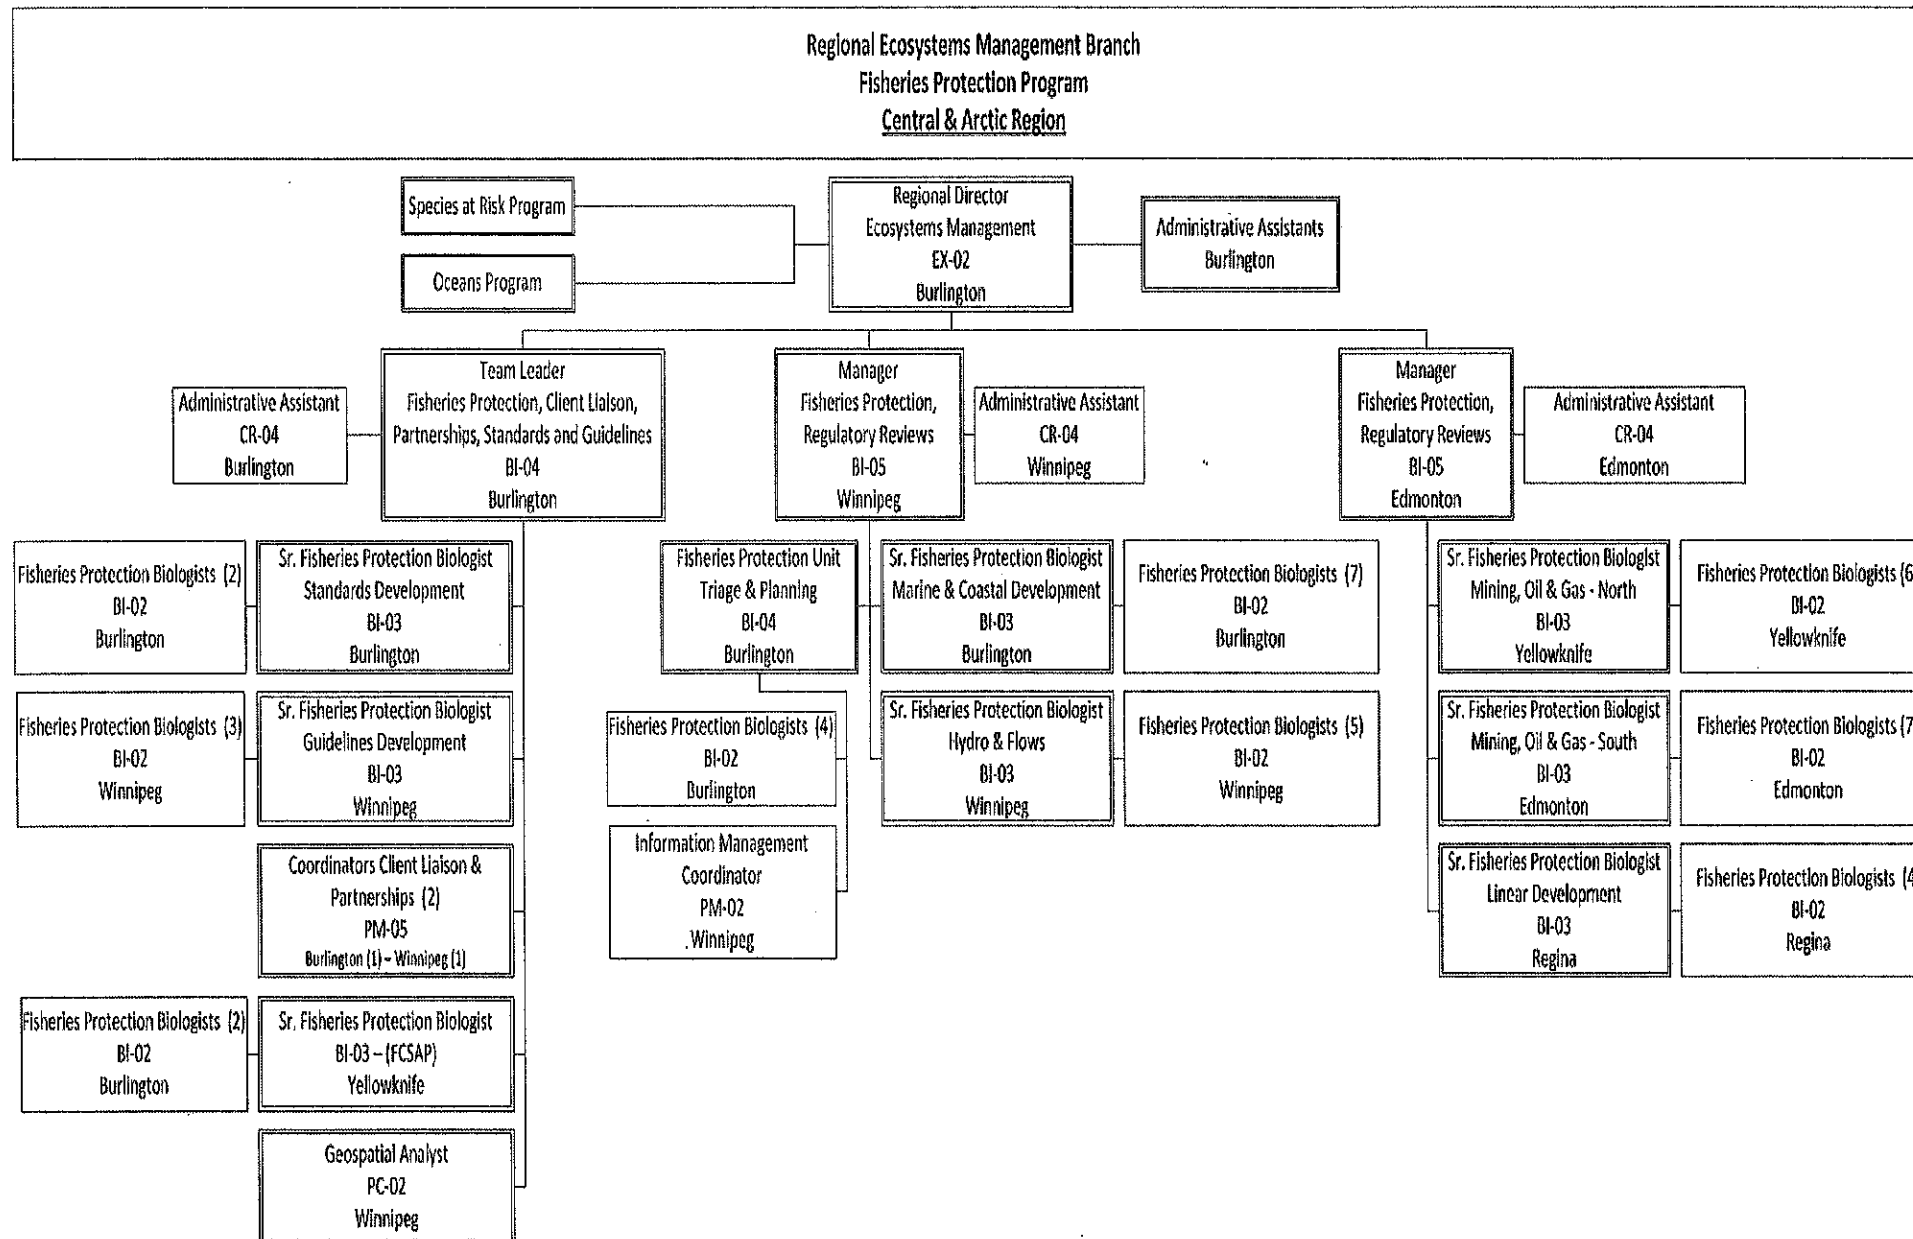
Regional Ecosystems Management Branch
Fisheries Protection Program
Central & Arctic Region

Species at Risk Program

Oceans Program

Regional Director
Ecosystems Management
EX-02
Burlington

Administrative Assistants
Burlington

Administrative Assistant
CR-04
Burlington

Team Leader
Fisheries Protection, Client Liaison, Partnerships, Standards and Guidelines
BI-04
Burlington

Manager
Fisheries Protection, Regulatory Reviews
BI-05
Winnipeg

Administrative Assistant
CR-04
Winnipeg

Manager
Fisheries Protection, Regulatory Reviews
BI-05
Edmonton

Administrative Assistant
CR-04
Edmonton

Fisheries Protection Biologists (2)
BI-02
Burlington

Sr. Fisheries Protection Biologist
Standards Development
BI-03
Burlington

Fisheries Protection Biologists (3)
BI-02
Winnipeg

Sr. Fisheries Protection Biologist
Guidelines Development
BI-03
Winnipeg

Coordinators Client Liaison & Partnerships (2)
PM-05
Burlington (1) – Winnipeg (1)

Fisheries Protection Biologists (2)
BI-02
Burlington

Sr. Fisheries Protection Biologist
BI-03 – (FCSAP)
Yellowknife

Geospatial Analyst
PC-02
Winnipeg

Fisheries Protection Unit
Triage & Planning
BI-04
Burlington

Fisheries Protection Biologists (4)
BI-02
Burlington

Information Management Coordinator
PM-02
Winnipeg

Sr. Fisheries Protection Biologist
Marine & Coastal Development
BI-03
Burlington

Fisheries Protection Biologists (7)
BI-02
Burlington

Sr. Fisheries Protection Biologist
Hydro & Flows
BI-03
Winnipeg

Fisheries Protection Biologists (5)
BI-02
Winnipeg

Sr. Fisheries Protection Biologist
Mining, Oil & Gas - North
BI-03
Yellowknife

Fisheries Protection Biologists (6
BI-02
Yellowknife

Sr. Fisheries Protection Biologist
Mining, Oil & Gas - South
BI-03
Edmonton

Fisheries Protection Biologists (7
BI-02
Edmonton

Sr. Fisheries Protection Biologist
Linear Development
BI-03
Regina

Fisheries Protection Biologists (4
BI-02
Regina